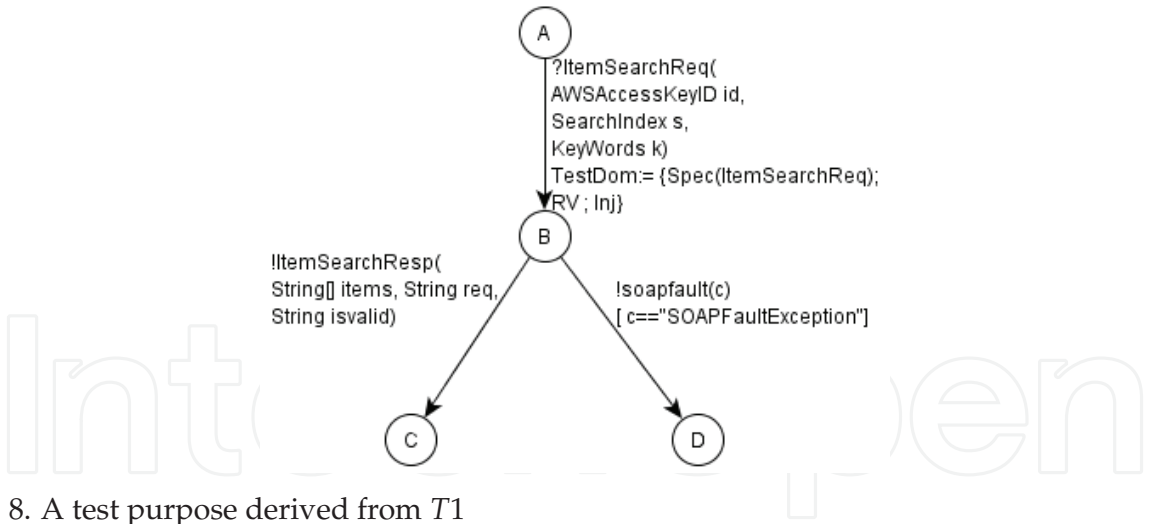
A

?ItemSearchReq(
AWSAccessKeyID id,
SearchIndex s,
KeyWords k)
TestDom:= {Spec(ItemSearchReq);
RV ; Inj}

B

!ItemSearchResp(
String[] items, String req,
String isvalid)

!soapfault(c)
[ c=="SOAPFaultException"]

C

D

IntechOpen

8. A test purpose derived from $T1$